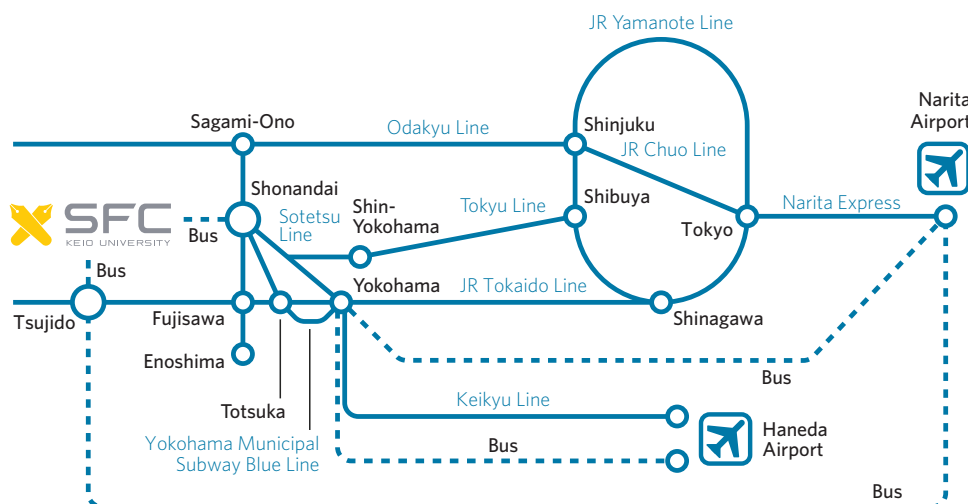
JR Yamanote Line

Narita Airport

Sagami-Ono

Odakyu Line

Shinjuku

JR Chuo Line

Shonandai

SFC KEIO UNIVERSITY

Bus

Sotetsu Line

Shin-Yokohama

Tokyu Line

Shibuya

Tokyo

Narita Express

Bus

Yokohama

JR Tokaido Line

Tsujido

Fujisawa

Shinagawa

Enoshima

Bus

Keikyu Line

Totsuka

Haneda Airport

Yokohama Municipal Subway Blue Line

Bus

Bus